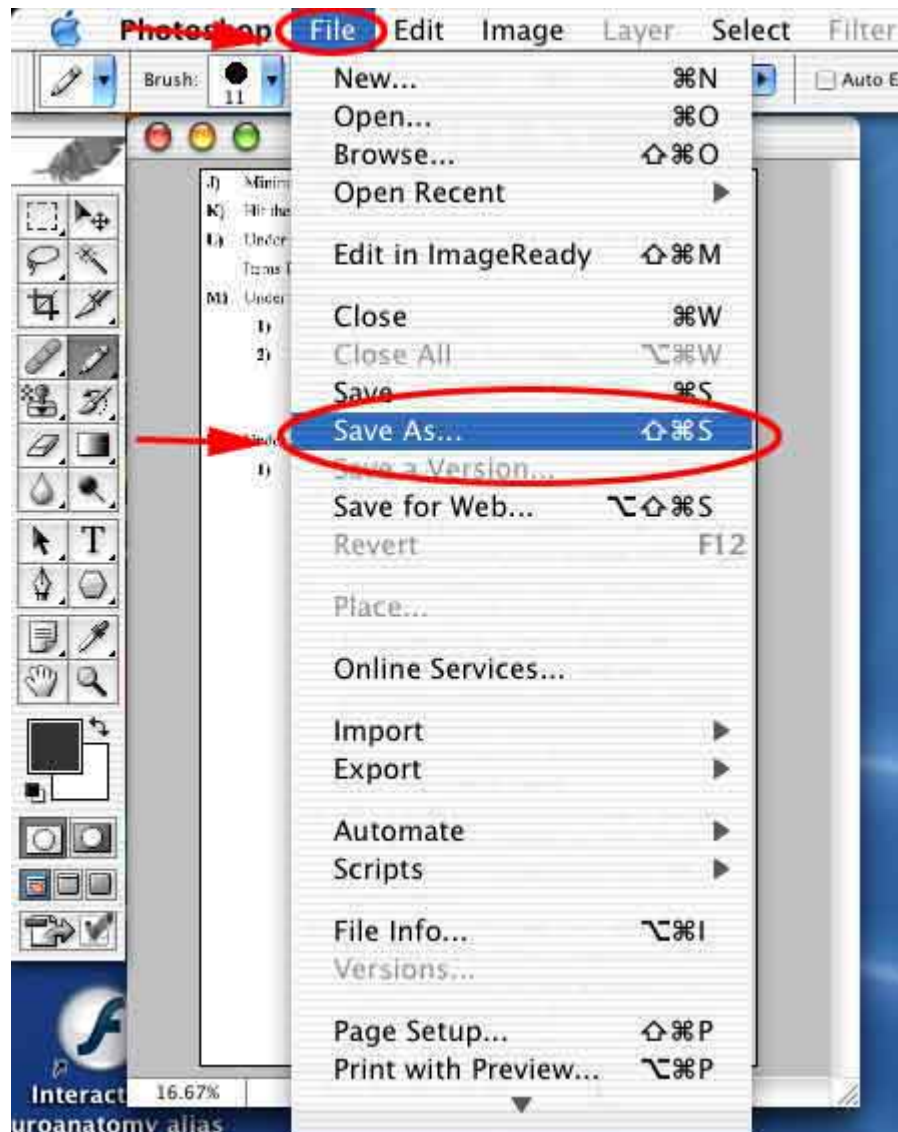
Photoshop File Edit Image Layer Select Filter

Brush: 11

Auto E

New... ⌘N
Open... ⌘O
Browse... ⇧⌘O
Open Recent ▶

Edit in ImageReady ⇧⌘M

Close ⌘W
Close All ⌥⌘W
Save ⌘S
Save As... ⇧⌘S
Save a Version...
Save for Web... ⌥⇧⌘S
Revert F12

Place...

Online Services...

Import ▶
Export ▶

Automate ▶
Scripts ▶

File Info... ⌥⌘I
Versions...

Page Setup... ⇧⌘P
Print with Preview... ⌥⌘P

J) Minim
K) Hit the
L) Under
Terms
M) Under
1)
2)
Under
1)

16.67%

Interact
uroanatomy alias